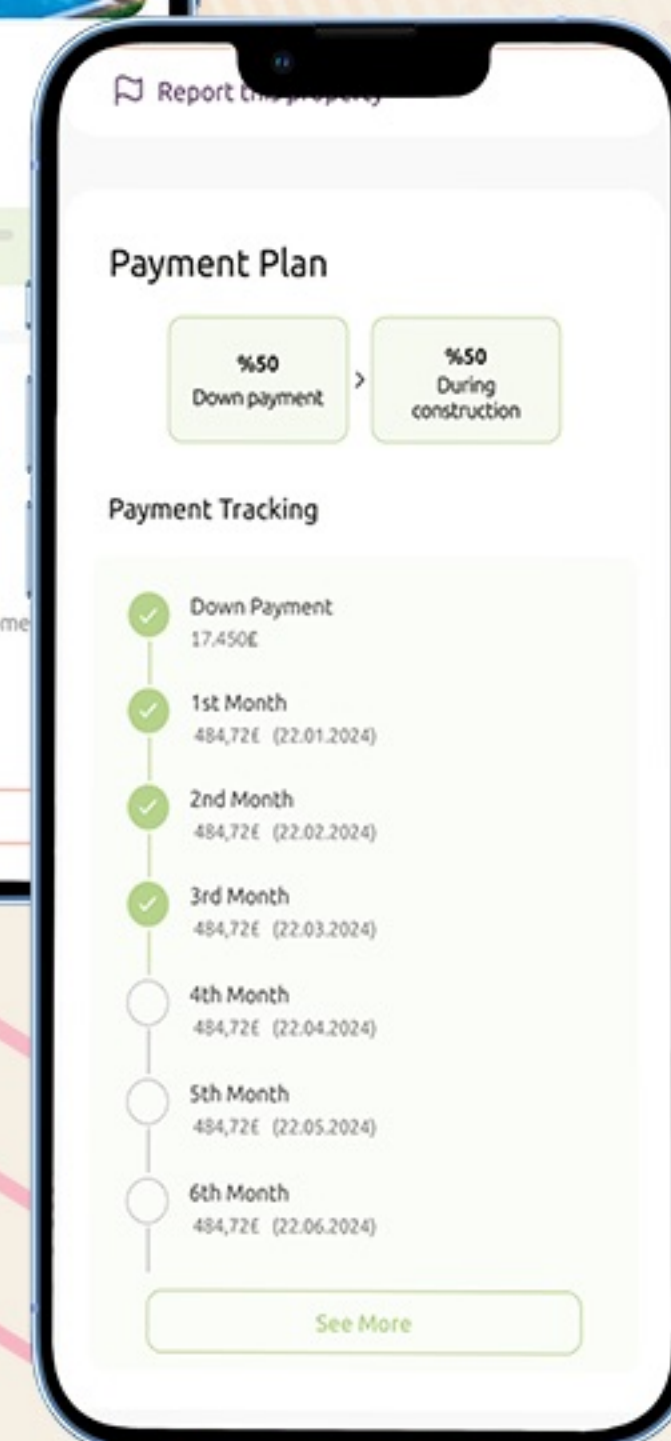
Report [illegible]

Payment Plan

%50
Down payment

>

%50
During construction

Payment Tracking

Down Payment
17.450£

1st Month
484,72£ (22.01.2024)

2nd Month
484,72£ (22.02.2024)

3rd Month
484,72£ (22.03.2024)

4th Month
484,72£ (22.04.2024)

5th Month
484,72£ (22.05.2024)

6th Month
484,72£ (22.06.2024)

See More

me